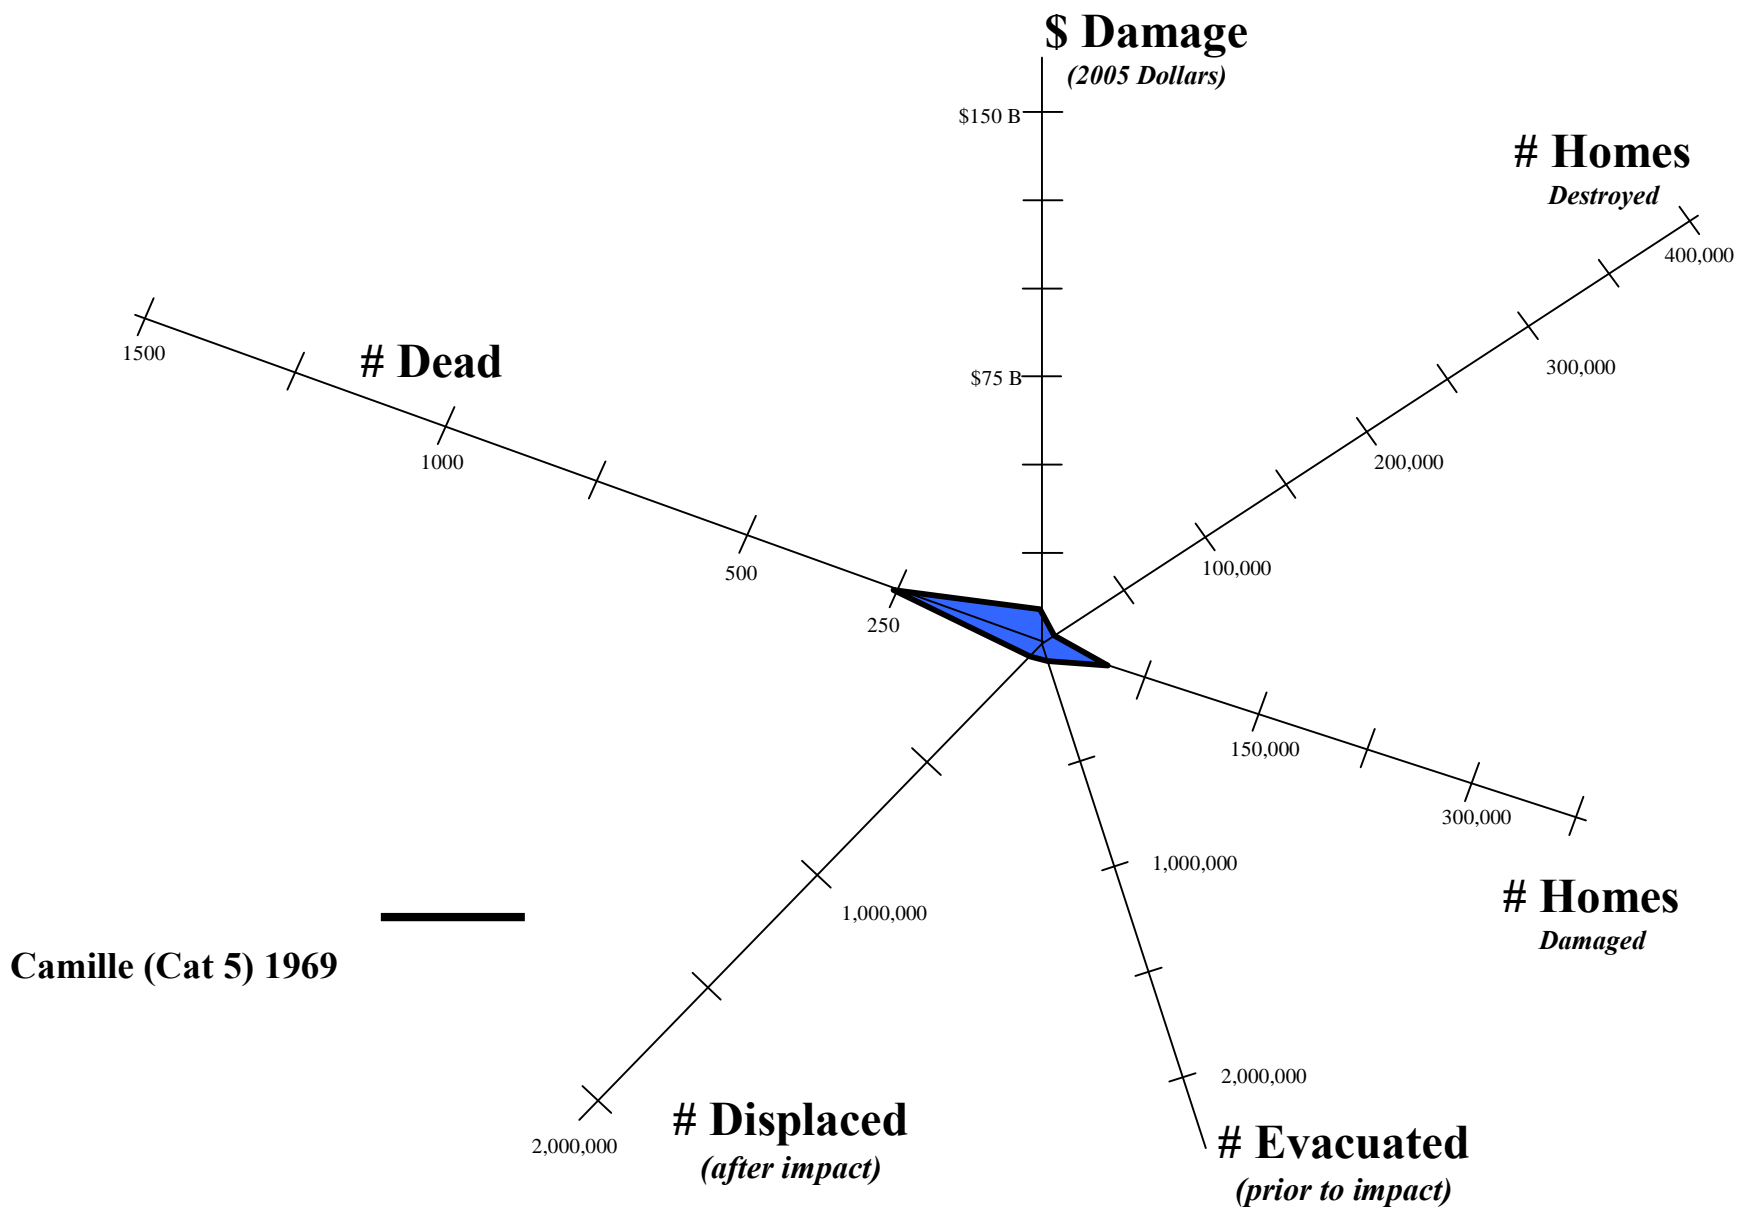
$ Damage
(2005 Dollars)

$150 B

$75 B

# Homes
Destroyed

400,000

300,000

200,000

100,000

# Dead

1500

1000

500

250

150,000

300,000

# Homes
Damaged

1,000,000

2,000,000

# Evacuated
(prior to impact)

1,000,000

2,000,000

# Displaced
(after impact)

Camille (Cat 5) 1969